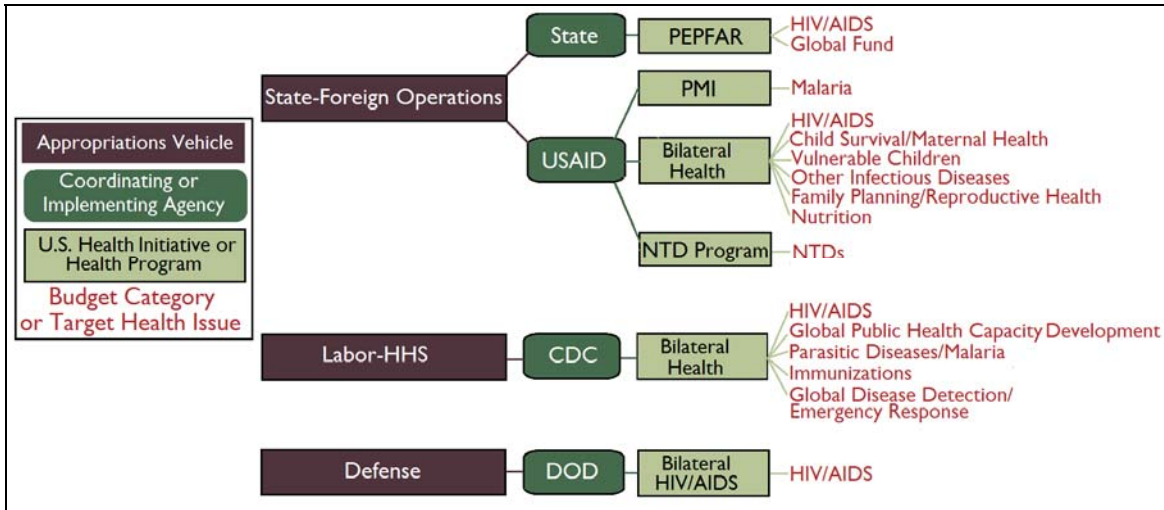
Appropriations Vehicle

Coordinating or Implementing Agency

U.S. Health Initiative or Health Program

Budget Category or Target Health Issue

State-Foreign Operations

State

PEPFAR

HIV/AIDS
Global Fund

USAID

PMI

Malaria

Bilateral Health

HIV/AIDS
Child Survival/Maternal Health
Vulnerable Children
Other Infectious Diseases
Family Planning/Reproductive Health
Nutrition

NTD Program

NTDs

Labor-HHS

CDC

Bilateral Health

HIV/AIDS
Global Public Health Capacity Development
Parasitic Diseases/Malaria
Immunizations
Global Disease Detection/ Emergency Response

Defense

DOD

Bilateral HIV/AIDS

HIV/AIDS